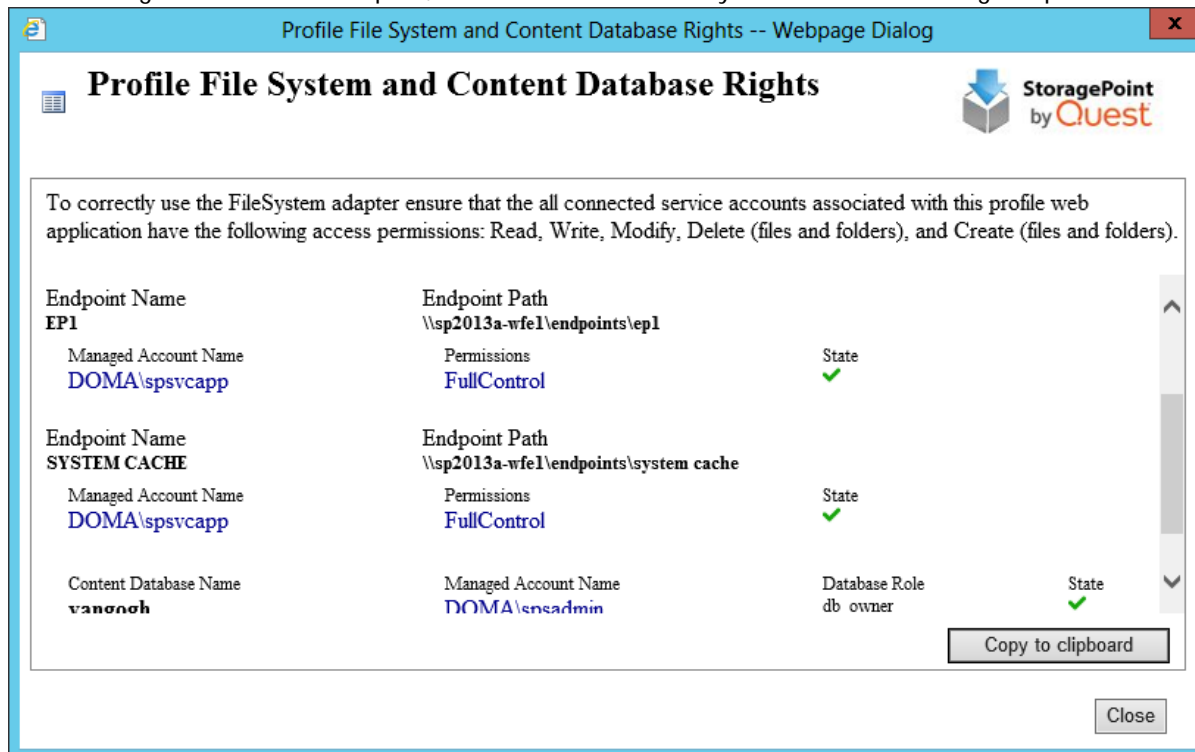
Profile File System and Content Database Rights -- Webpage Dialog

Profile File System and Content Database Rights

StoragePoint by Quest

To correctly use the FileSystem adapter ensure that the all connected service accounts associated with this profile web application have the following access permissions: Read, Write, Modify, Delete (files and folders), and Create (files and folders).

Endpoint Name
EP1

Endpoint Path
\\sp2013a-wfe1\endpoints\ep1

Managed Account Name
DOMA\spsvcapp

Permissions
FullControl

State

Endpoint Name
SYSTEM CACHE

Endpoint Path
\\sp2013a-wfe1\endpoints\system cache

Managed Account Name
DOMA\spsvcapp

Permissions
FullControl

State

Content Database Name
vangogh

Managed Account Name
DOMA\spsadmin

Database Role
db_owner

State

Copy to clipboard

Close